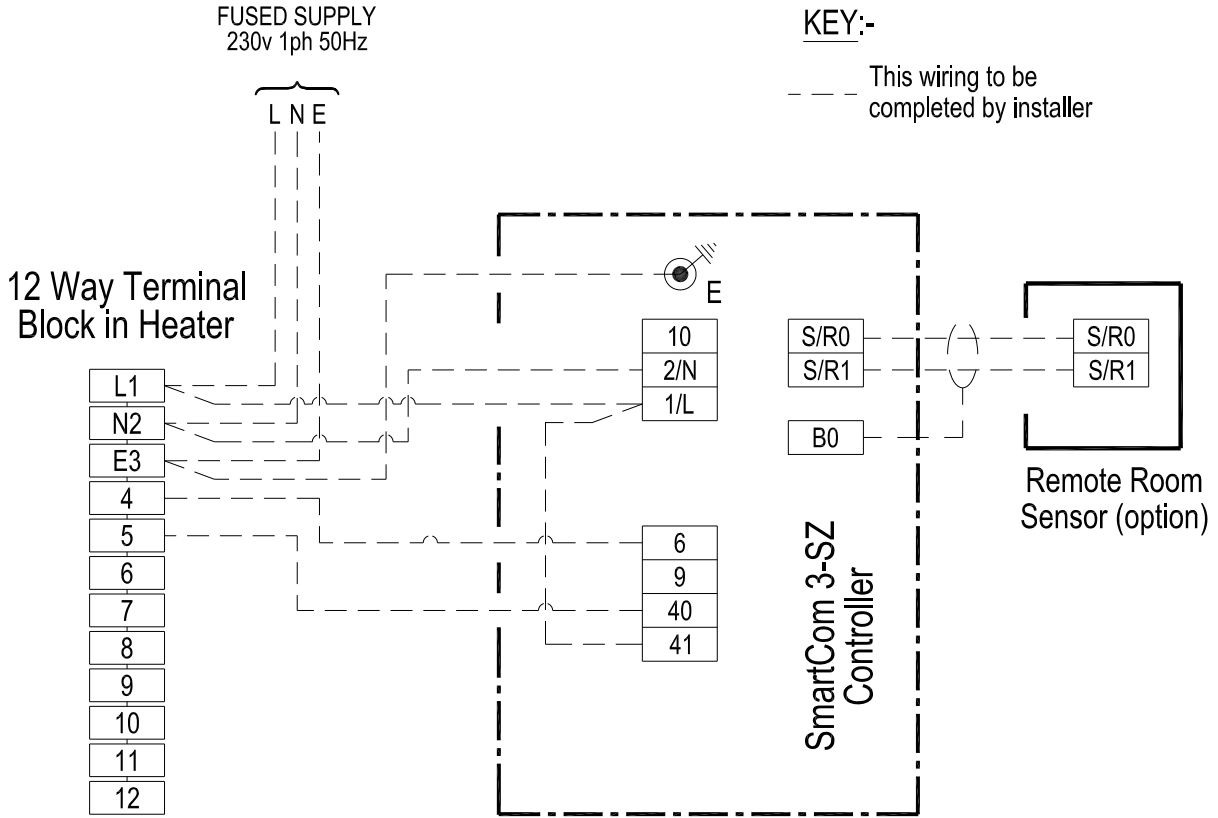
FUSED SUPPLY
230v 1ph 50Hz

L N E

KEY:-

This wiring to be completed by installer

12 Way Terminal Block in Heater

L1
N2
E3
4
5
6
7
8
9
10
11
12

E

10
2/N
1/L

6
9
40
41

S/R0
S/R1

B0

SmartCom 3-SZ Controller

S/R0
S/R1

Remote Room Sensor (option)